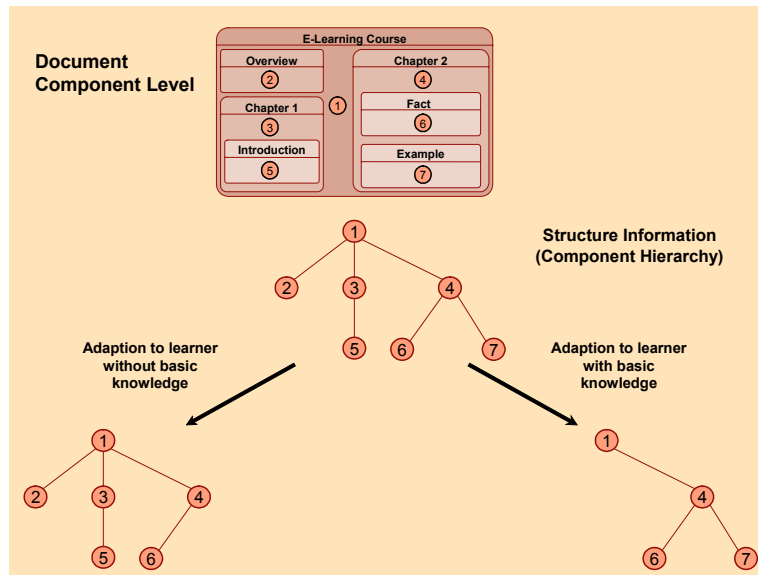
Document Component Level

E-Learning Course
1
Overview
2
Chapter 1
3
Introduction
5
Chapter 2
4
Fact
6
Example
7

Structure Information (Component Hierarchy)

1
2
3
4
5
6
7

Adaption to learner without basic knowledge

1
2
3
4
5
6

Adaption to learner with basic knowledge

1
4
6
7